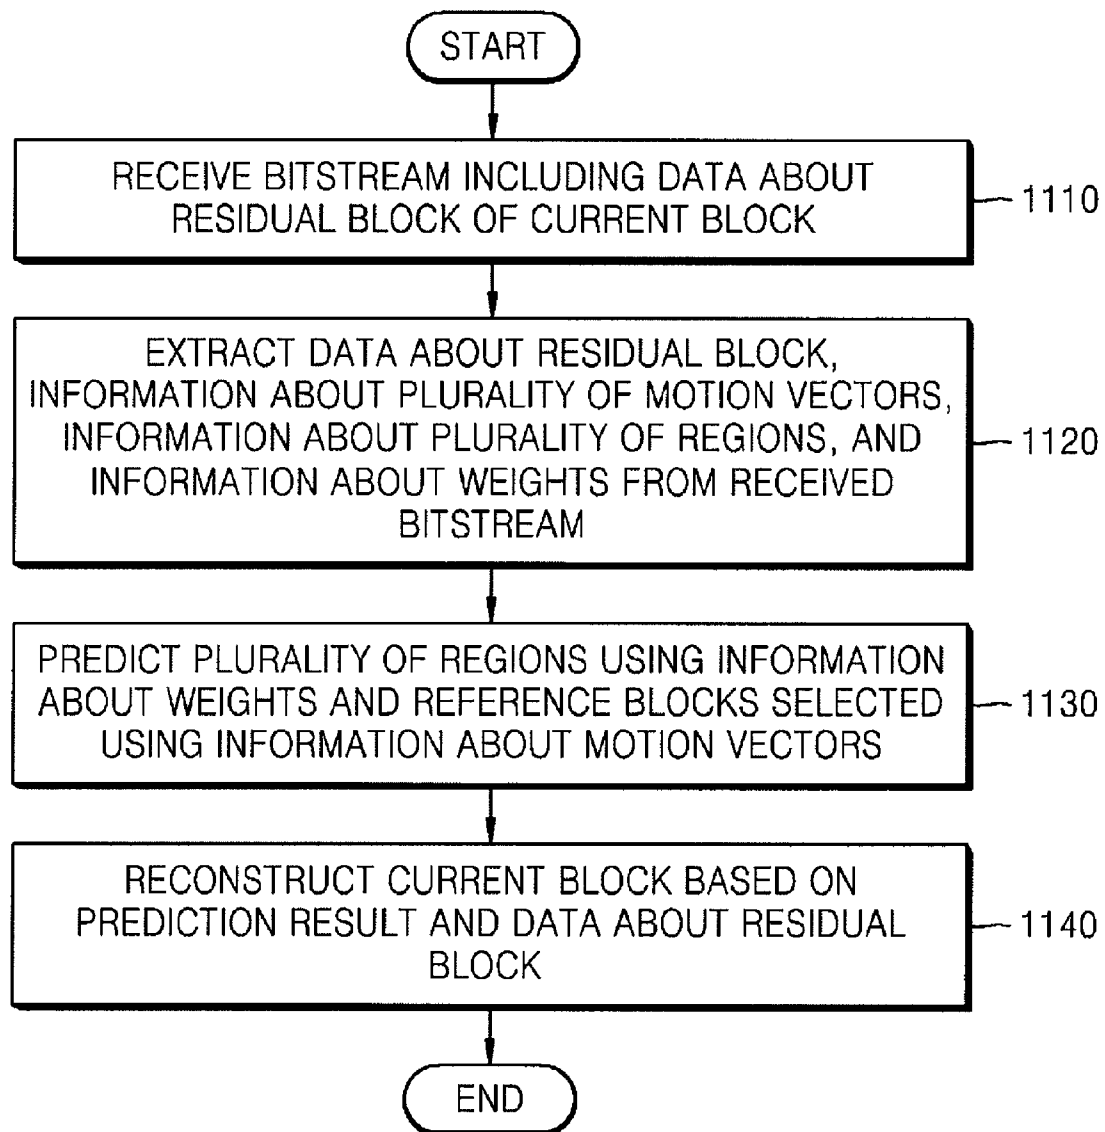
START

RECEIVE BITSTREAM INCLUDING DATA ABOUT RESIDUAL BLOCK OF CURRENT BLOCK

1110

EXTRACT DATA ABOUT RESIDUAL BLOCK, INFORMATION ABOUT PLURALITY OF MOTION VECTORS, INFORMATION ABOUT PLURALITY OF REGIONS, AND INFORMATION ABOUT WEIGHTS FROM RECEIVED BITSTREAM

1120

PREDICT PLURALITY OF REGIONS USING INFORMATION ABOUT WEIGHTS AND REFERENCE BLOCKS SELECTED USING INFORMATION ABOUT MOTION VECTORS

1130

RECONSTRUCT CURRENT BLOCK BASED ON PREDICTION RESULT AND DATA ABOUT RESIDUAL BLOCK

1140

END